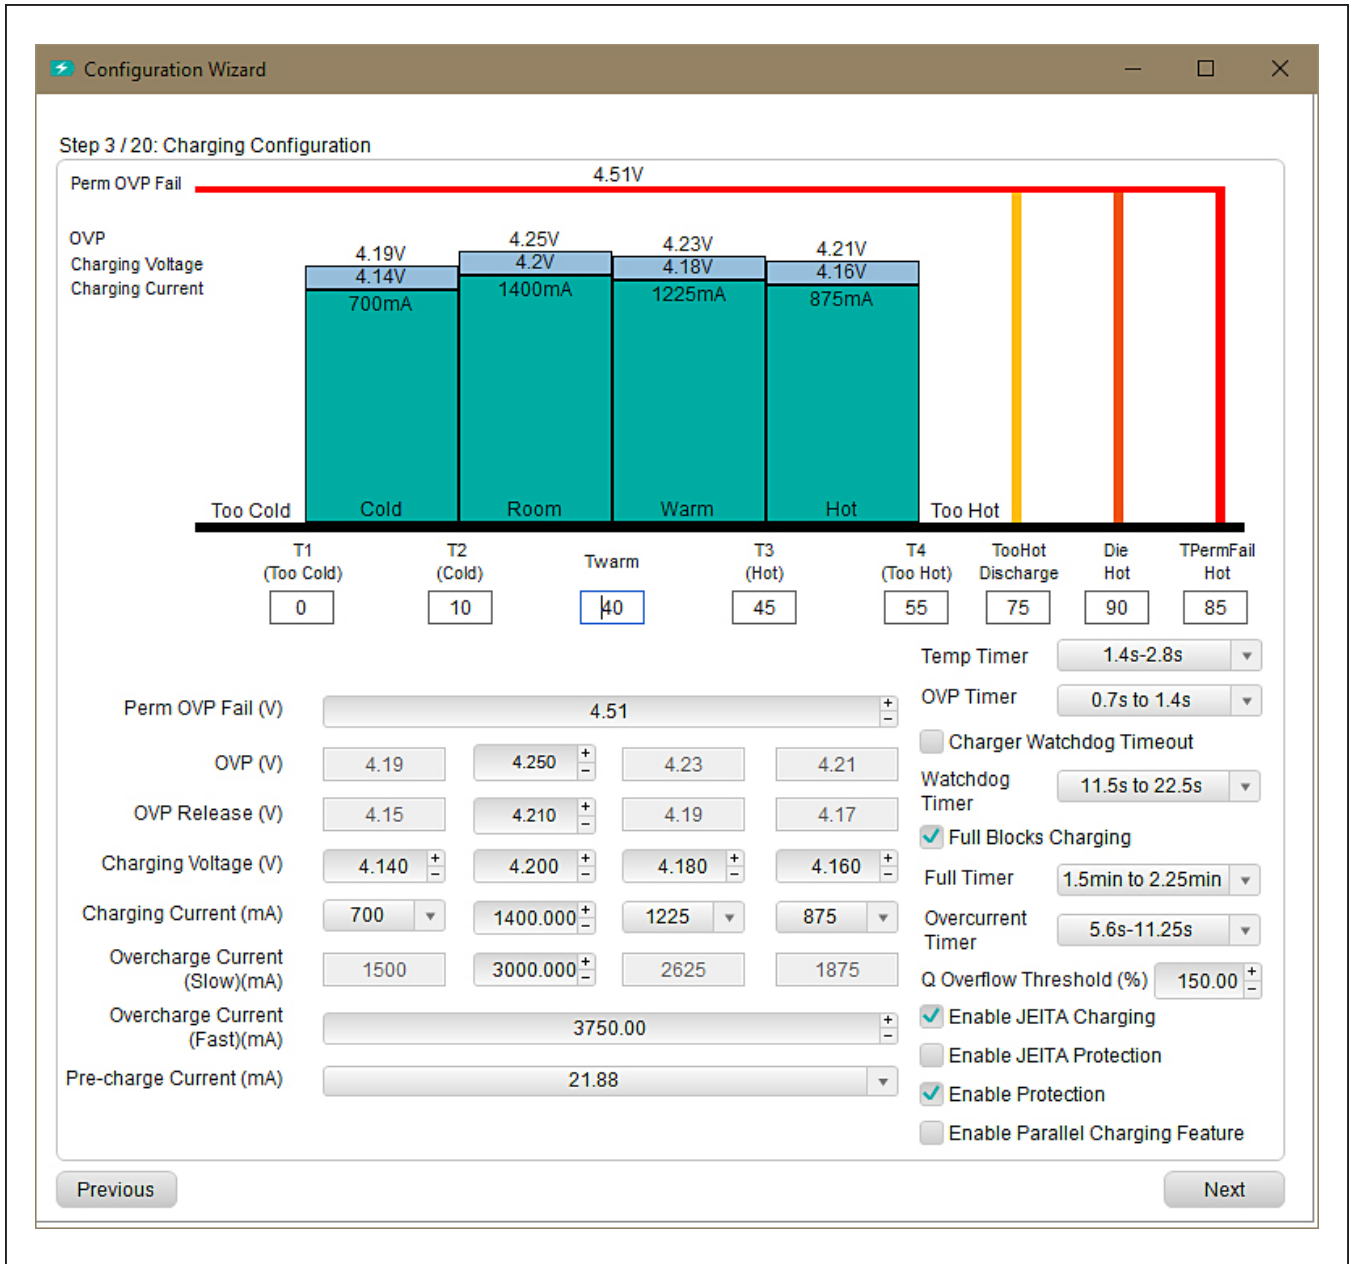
Configuration Wizard

Step 3 / 20: Charging Configuration

Perm OVP Fail
4.51V

OVP
Charging Voltage
Charging Current

4.19V
4.14V
700mA

4.25V
4.2V
1400mA

4.23V
4.18V
1225mA

4.21V
4.16V
875mA

Too Cold
Cold
Room
Warm
Hot
Too Hot

T1 (Too Cold)
T2 (Cold)
Twarm
T3 (Hot)
T4 (Too Hot)
TooHot Discharge
Die Hot
TPermFail Hot

| 0 | 10 | 40 | 45 | 55 | 75 | 90 | 85 |
|---|---|---|---|---|---|---|---|

Temp Timer 1.4s-2.8s
OVP Timer 0.7s to 1.4s
Charger Watchdog Timeout
Watchdog Timer 11.5s to 22.5s
Full Blocks Charging
Full Timer 1.5min to 2.25min
Overcurrent Timer 5.6s-11.25s
Q Overflow Threshold (%) 150.00
Enable JEITA Charging
Enable JEITA Protection
Enable Protection
Enable Parallel Charging Feature

Perm OVP Fail (V) 4.51

| OVP (V) | 4.19 | 4.250 | 4.23 | 4.21 |
|---|---|---|---|---|
| OVP Release (V) | 4.15 | 4.210 | 4.19 | 4.17 |
| Charging Voltage (V) | 4.140 | 4.200 | 4.180 | 4.160 |
| Charging Current (mA) | 700 | 1400.000 | 1225 | 875 |
| Overcharge Current (Slow)(mA) | 1500 | 3000.000 | 2625 | 1875 |

Overcharge Current (Fast)(mA) 3750.00
Pre-charge Current (mA) 21.88

Previous
Next